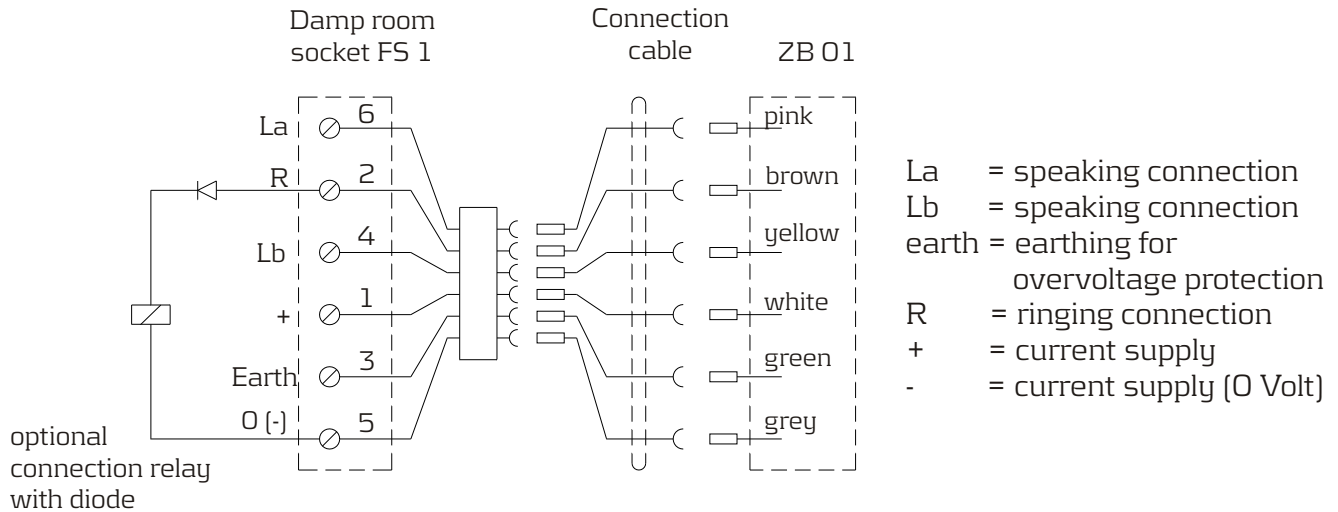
Damp room socket FS 1

Connection cable

ZB 01

La
R
Lb
+
Earth
0 (-)

6
2
4
1
3
5

pink
brown
yellow
white
green
grey

optional connection relay with diode

La = speaking connection
Lb = speaking connection
earth = earthing for overvoltage protection
R = ringing connection
+ = current supply
- = current supply (0 Volt)